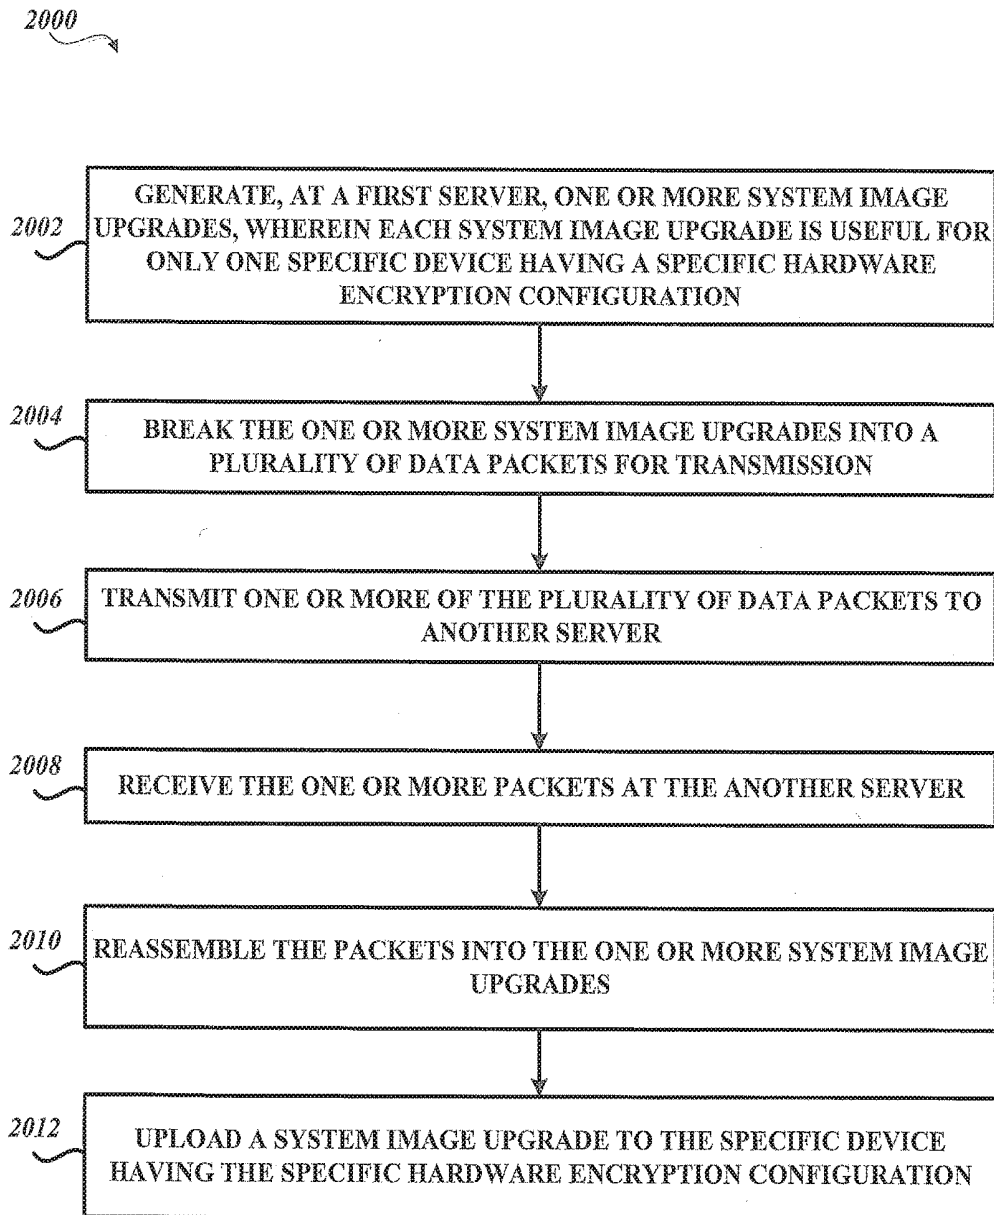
2000

2002

GENERATE, AT A FIRST SERVER, ONE OR MORE SYSTEM IMAGE UPGRADES, WHEREIN EACH SYSTEM IMAGE UPGRADE IS USEFUL FOR ONLY ONE SPECIFIC DEVICE HAVING A SPECIFIC HARDWARE ENCRYPTION CONFIGURATION

2004

BREAK THE ONE OR MORE SYSTEM IMAGE UPGRADES INTO A PLURALITY OF DATA PACKETS FOR TRANSMISSION

2006

TRANSMIT ONE OR MORE OF THE PLURALITY OF DATA PACKETS TO ANOTHER SERVER

2008

RECEIVE THE ONE OR MORE PACKETS AT THE ANOTHER SERVER

2010

REASSEMBLE THE PACKETS INTO THE ONE OR MORE SYSTEM IMAGE UPGRADES

2012

UPLOAD A SYSTEM IMAGE UPGRADE TO THE SPECIFIC DEVICE HAVING THE SPECIFIC HARDWARE ENCRYPTION CONFIGURATION